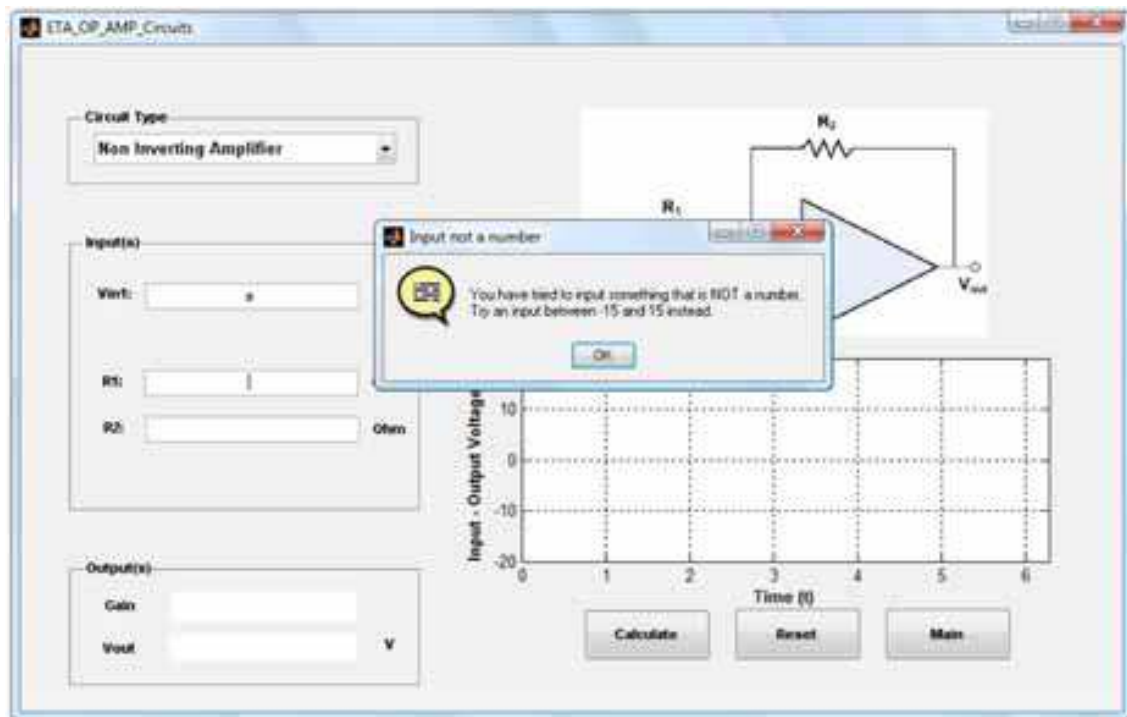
ETA_OP_AMP_Circuits

Circuit Type

Non Inverting Amplifier

Input(s)

Vinf: a

R1:

R2: Ohm

Output(s)

Gain

Vout V

$R_2$

$R_1$

$V_{out}$

Input not a number

You have tried to input something that is NOT a number. Try an input between -15 and 15 instead.

OK

Input - Output Voltage

10

0

-10

-20

0 1 2 3 4 5 6

Time (t)

Calculate

Reset

Main